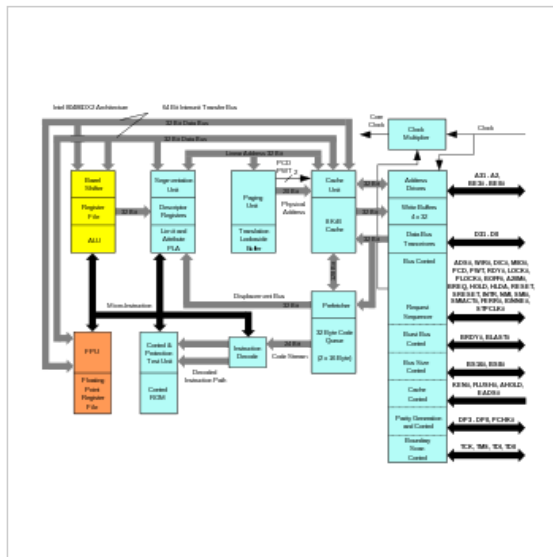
Intel 80486DX2 Architecture

64 Bit Interunit Transfer Bus

32 Bit Data Bus

32 Bit Data Bus

Linear Address Bus

Core Clock

Clock Multiplier

Clock

Barrel Shifter

Register File

ALU

32 Bit

Segmentation Unit

Descriptor Registers

Limit and Attribute PLA

Paging Unit

Translation Lookaside Buffer

PCD PWT 2

20 Bit

Physical Address

Cache Unit

8 KB Cache

32 Bit

Address Drivers

A31 - A2, BE3# - BE0#

Write Buffers 4 x 32

Data Bus Transceivers

D31 - D0

Bus Control

ADS#, W/R#, D/C#, M/IO#, PCD, PWT, RDY#, LOCK#, PLOCK#, BOFF#, A20M#, BREQ, HOLD, HLDA, RESET, SRESET, INTR, NMI, SMI#, SMIACT#, FERR#, IGNNE#, STPCLK#

Request Sequencer

Burst Bus Control

BRDY#, BLAST#

Bus Size Control

BS16#, BS8#

Cache Control

KEN#, FLUSH#, AHOLD, EADS#

Parity Generation and Control

DP3 - DP0, PCHK#

Boundary Scan Control

TCK, TMS, TDI, TDO

Micro-Instruction

Displacement Bus

32 Bit

Prefetcher

32 Byte Code Queue

(2 x 16 Byte)

24 Bit

Code Stream

FPU

Floating Point Register File

Control & Protection Test Unit

Control ROM

Instruction Decode

Decoded Instruction Path